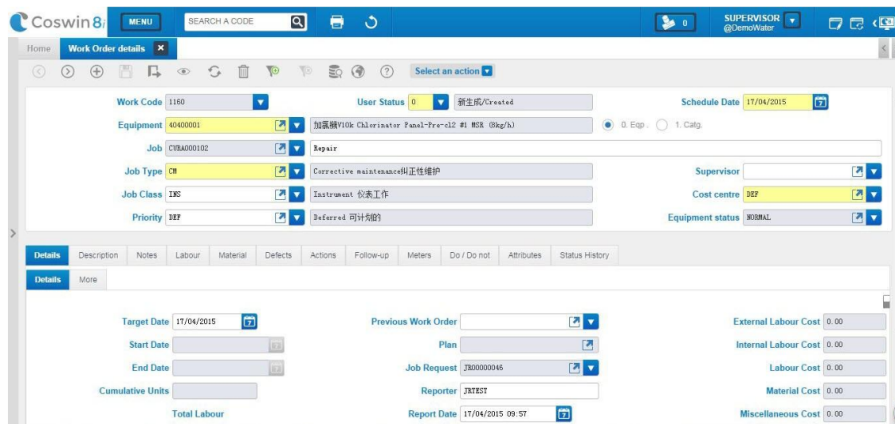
Coswin 8i MENU SEARCH A CODE 0 SUPERVISOR @DemoWater

Home Work Order details

Select an action

Work Code 1160
User Status 0 新生成/Created
Schedule Date 17/04/2015

Equipment 40400001
加氯機V10k Chlorinator Panel-Pre-cl2 #1 MSR (5kg/h)
0. Eqp. 1. Catg.

Job CVRA000102
Repair

Job Type CM
Corrective maintenance纠正性维护
Supervisor

Job Class INS
Instrument 仪表工作
Cost centre DEF

Priority DEF
Deferred 可计划的
Equipment status NORMAL

Details Description Notes Labour Material Defects Actions Follow-up Meters Do / Do not Attributes Status History

Details More

Target Date 17/04/2015
Previous Work Order
External Labour Cost 0.00

Start Date
Plan
Internal Labour Cost 0.00

End Date
Job Request JR00000046
Labour Cost 0.00

Cumulative Units
Reporter JRTEST
Material Cost 0.00

Total Labour
Report Date 17/04/2015 09:57
Miscellaneous Cost 0.00